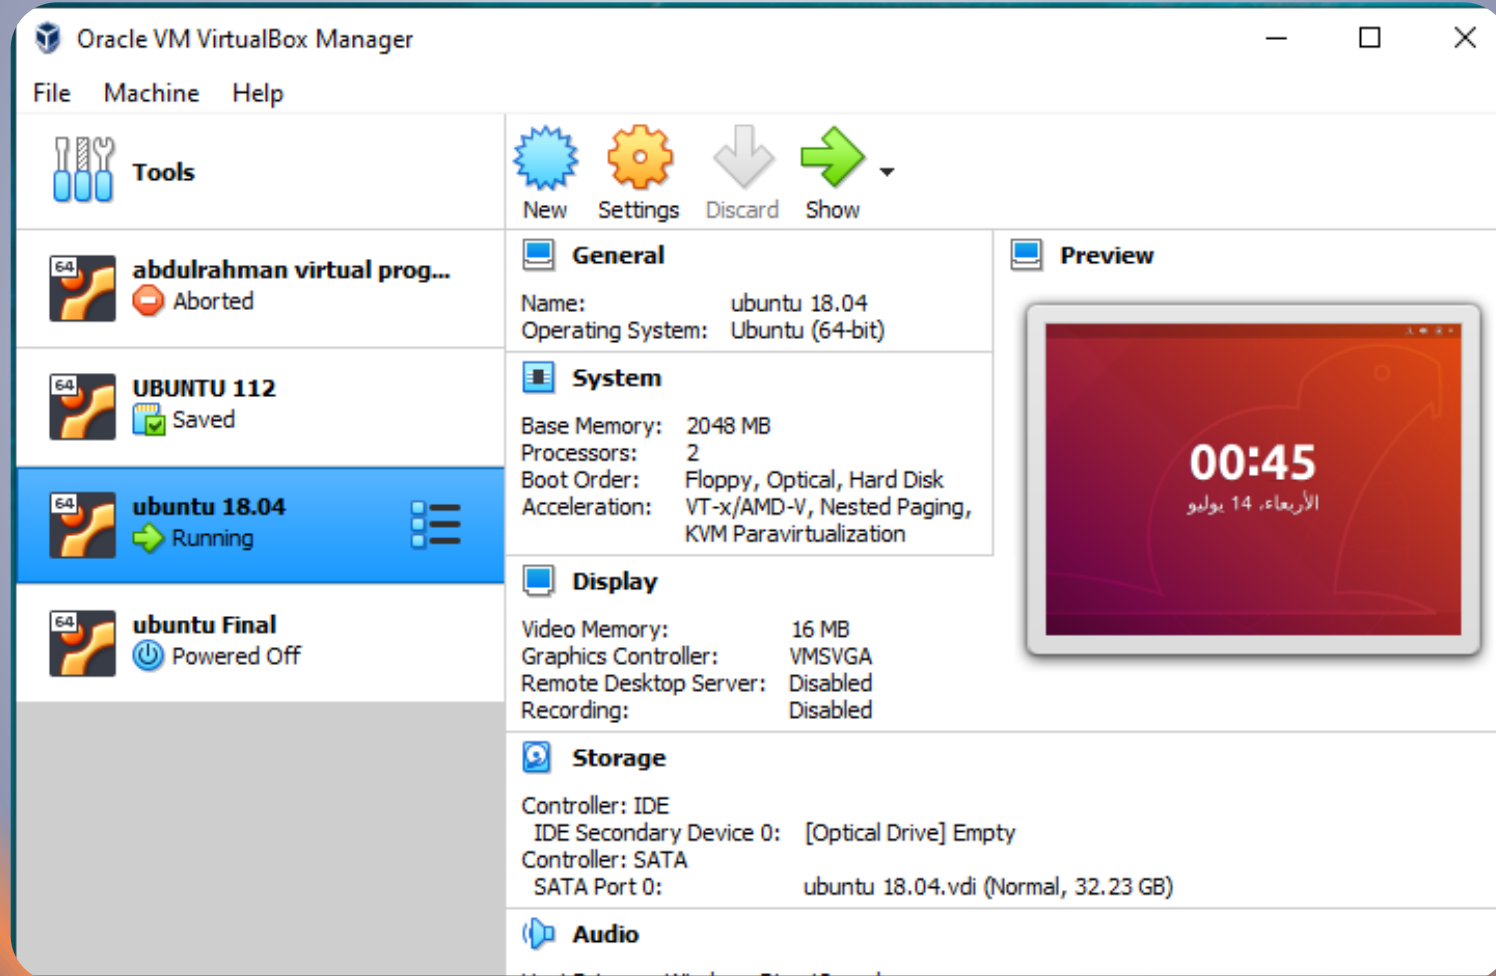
Oracle VM VirtualBox Manager

File Machine Help

Tools

64 abdulrahman virtual prog...
Aborted

64 UBUNTU 112
Saved

64 ubuntu 18.04
Running

64 ubuntu Final
Powered Off

New Settings Discard Show

General

Name: ubuntu 18.04
Operating System: Ubuntu (64-bit)

System

Base Memory: 2048 MB
Processors: 2
Boot Order: Floppy, Optical, Hard Disk
Acceleration: VT-x/AMD-V, Nested Paging, KVM Paravirtualization

Display

Video Memory: 16 MB
Graphics Controller: VMSVGA
Remote Desktop Server: Disabled
Recording: Disabled

Storage

Controller: IDE
IDE Secondary Device 0: [Optical Drive] Empty
Controller: SATA
SATA Port 0: ubuntu 18.04.vdi (Normal, 32.23 GB)

Audio

Preview

00:45
الأربعاء، 14 يوليو